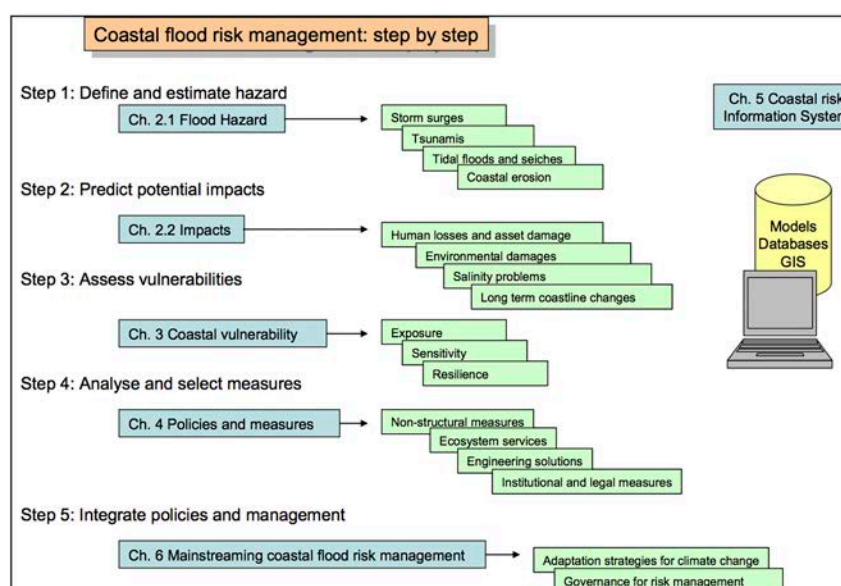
Coastal flood risk management: step by step

Step 1: Define and estimate hazard

Ch. 2.1 Flood Hazard

Storm surges

Tsunamis

Tidal floods and seiches

Coastal erosion

Ch. 5 Coastal risk Information Syste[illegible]

Step 2: Predict potential impacts

Ch. 2.2 Impacts

Human losses and asset damage

Environmental damages

Salinity problems

Long term coastline changes

Models Databases GIS

Step 3: Assess vulnerabilities

Ch. 3 Coastal vulnerability

Exposure

Sensitivity

Resilience

Step 4: Analyse and select measures

Ch. 4 Policies and measures

Non-structural measures

Ecosystem services

Engineering solutions

Institutional and legal measures

Step 5: Integrate policies and management

Ch. 6 Mainstreaming coastal flood risk management

Adaptation strategies for climate change

Governance for risk management